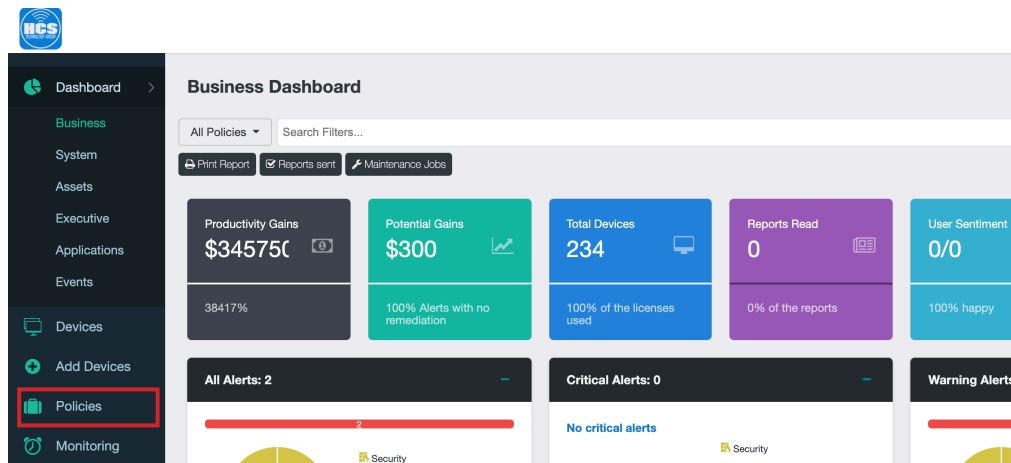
HCS

Dashboard
Business
System
Assets
Executive
Applications
Events
Devices
Add Devices
Policies
Monitoring

Business Dashboard

All Policies
Search Filters...

Print Report
Reports sent
Maintenance Jobs

Productivity Gains
$34575C
38417%

Potential Gains
$300
100% Alerts with no remediation

Total Devices
234
100% of the licenses used

Reports Read
0
0% of the reports

User Sentiment
0/0
100% happy

All Alerts: 2
–
2
Security

Critical Alerts: 0
–
No critical alerts
Security

Warning Alerts